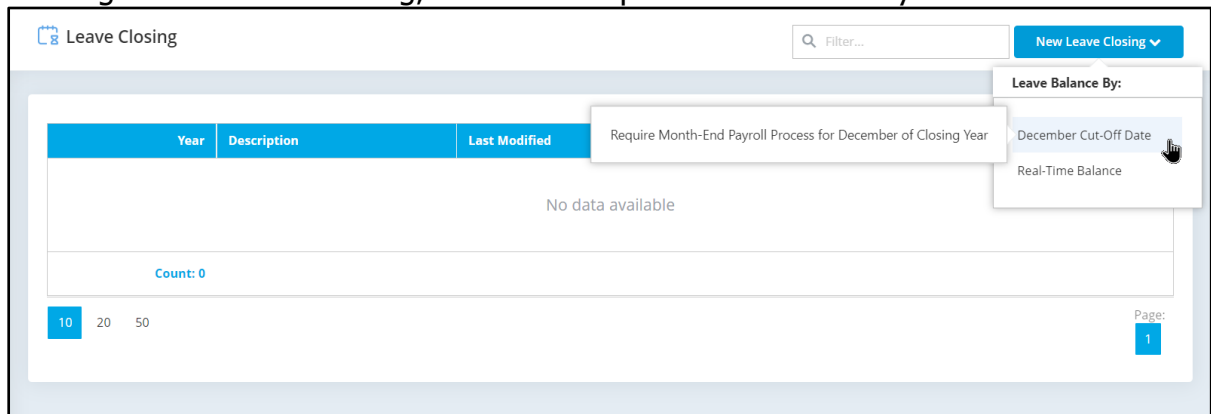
Leave Closing

Filter...

New Leave Closing

Leave Balance By:

Require Month-End Payroll Process for December of Closing Year

December Cut-Off Date

Real-Time Balance

| Year | Description | Last Modified |
|---|---|---|
| | No data available | |
| Count: 0 | | |

10 20 50

Page:
1